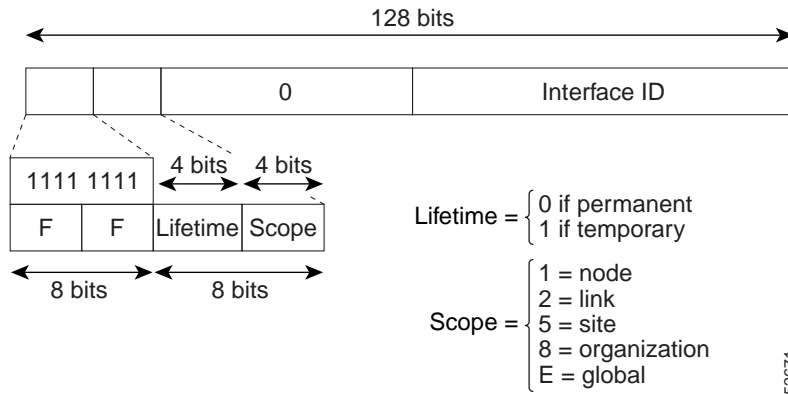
128 bits

0

Interface ID

4 bits

4 bits

1111 1111

F

F

Lifetime

Scope

8 bits

8 bits

Lifetime = $\begin{cases} 0 \text{ if permanent} \\ 1 \text{ if temporary} \end{cases}$

Scope = $\begin{cases} 1 = \text{node} \\ 2 = \text{link} \\ 5 = \text{site} \\ 8 = \text{organization} \\ E = \text{global} \end{cases}$

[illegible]